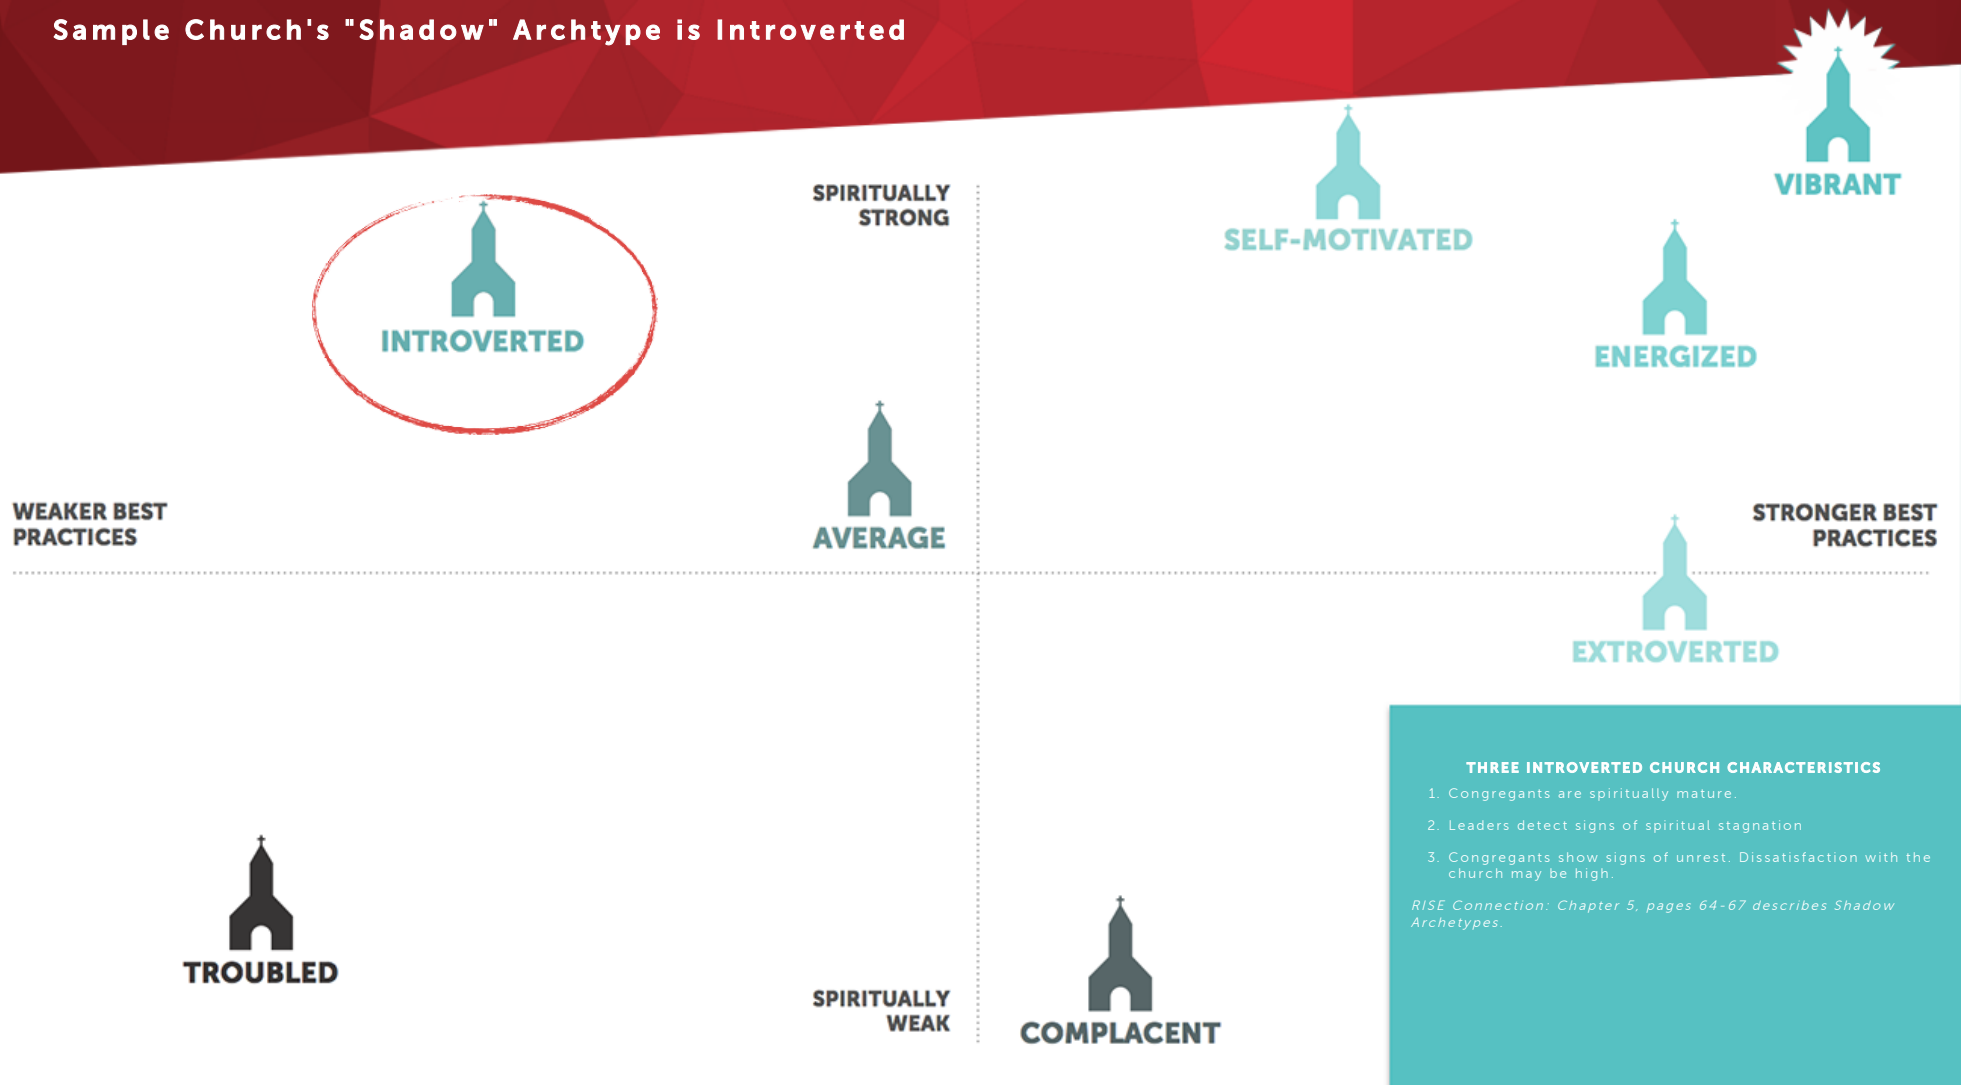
Sample Church's "Shadow" Archtype is Introverted

SPIRITUALLY STRONG

SELF-MOTIVATED

VIBRANT

INTROVERTED

ENERGIZED

AVERAGE

WEAKER BEST PRACTICES

STRONGER BEST PRACTICES

EXTROVERTED

THREE INTROVERTED CHURCH CHARACTERISTICS

1. Congregants are spiritually mature.
2. Leaders detect signs of spiritual stagnation
3. Congregants show signs of unrest. Dissatisfaction with the church may be high.

RISE Connection: Chapter 5, pages 64-67 describes Shadow Archetypes.

TROUBLED

SPIRITUALLY WEAK

COMPLACENT